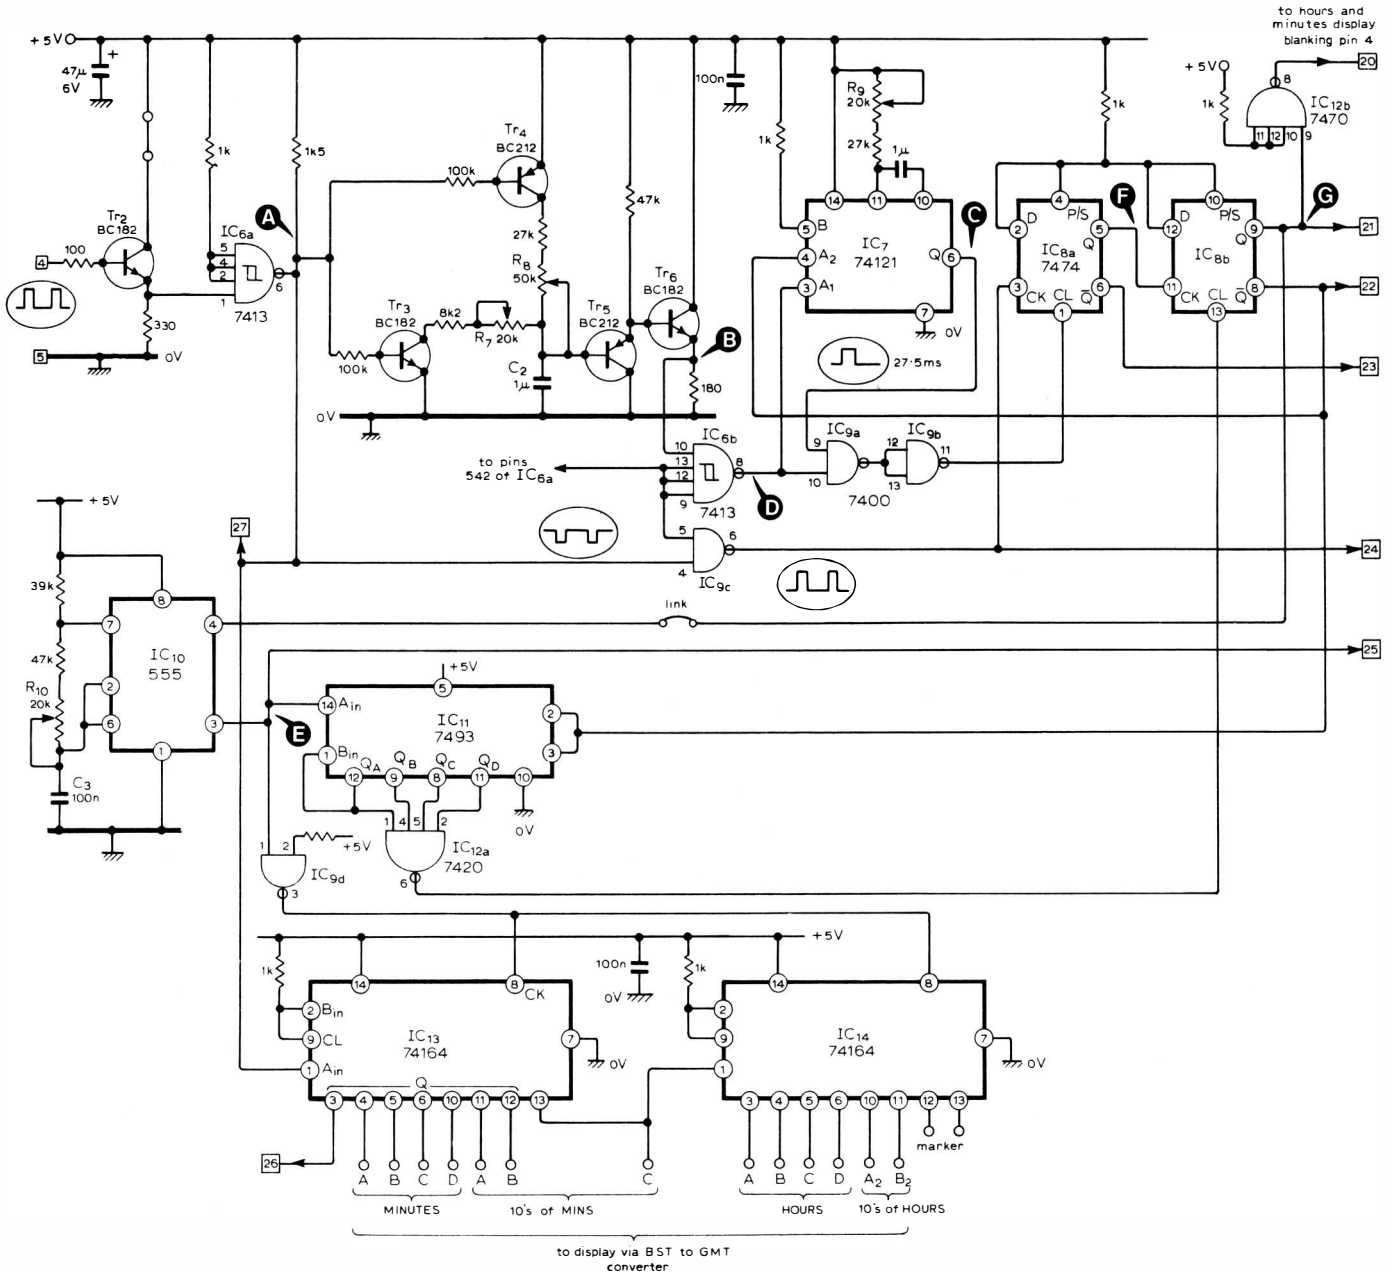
+5V
$47\mu$
6V
+
to hours and minutes display blanking pin 4
+5V
1k
8
$IC_{12b}$
7470
11 12 10 9
20
1k
1k5
1k
100k
$Tr_4$
BC212
100n
1k
$R_9$
20k
27k
$1\mu$
1k
A
$IC_{6a}$
5
4
2
1
6
7413
27k
$R_8$
50k
47k
14
11
10
B
C
$IC_7$
74121
5 B
4 $A_2$
3 $A_1$
Q 6
7
0V
F
G
D
4
P/S
Q
5
D
10
P/S
Q
9
21
2
12
$IC_{8a}$
7474
$IC_{8b}$
3
CK CL $\overline{Q}$
6
11
CK CL $\overline{Q}$
8
22
1
13
$Tr_2$
BC182
4
100
330
5
0V
$Tr_3$
BC182
8k2
$R_7$ 20k
100k
$Tr_5$
BC212
$Tr_6$
BC182
B
$C_2$
$1\mu$
180
0V
27·5ms
23
10
$IC_{6b}$
13
12
9
8
to pins 542 of $IC_{6a}$
D
7413
9
$IC_{9a}$
10
7400
12
$IC_{9b}$
13
11
+5V
27
39k
47k
$R_{10}$
20k
$C_3$
100n
8
7
2
6
4
3
1
$IC_{10}$
555
5
6
4
$IC_{9c}$
24
link
25
+5V
5
14 $A_{in}$
E
1 $B_{in}$
$IC_{11}$
7493
2
3
12 $Q_A$
9 $Q_B$
8 $Q_C$
11 $Q_D$
10
0V
1
2
+5V
$IC_{9d}$
3
1 4 5 2
$IC_{12a}$
7420
6
+5V
100n
0V
1k
1k
14
8 CK
14
8
2 $B_{in}$
9 CL
1 $A_{in}$
$IC_{13}$
74164
7
0V
2
9
1
$IC_{14}$
74164
7
0V
Q
3
4
5
6
10
11
12
13
3
4
5
6
10
11
12
13
26
A B C D A B C
MINUTES
10's of MINS
marker
A B C D $A_2$ $B_2$
HOURS
10's of HOURS
to display via BST to GMT converter